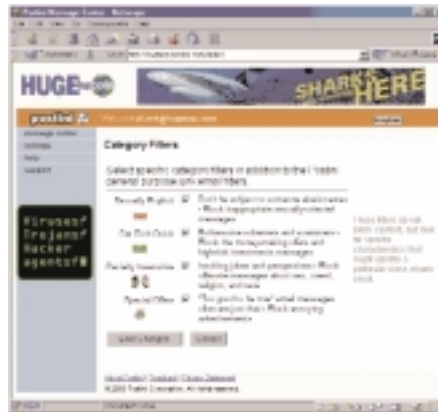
HUGE

SHARK HERE

Category Filters

Select specific category filters in addition to the general purpose anti-email filters.

Viruses? Trojans? Hacker agents?

Sexually Explicit

Get Rich Quick

Racially Insensitive

Special Offers

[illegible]